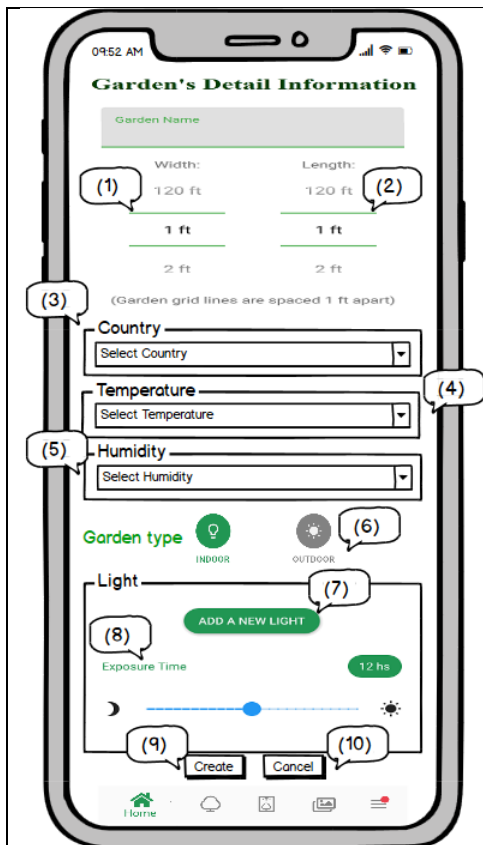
09:52 AM

Garden's Detail Information

Garden Name

Width:
Length:

(1)
120 ft
120 ft
(2)

1 ft
1 ft

2 ft
2 ft

(Garden grid lines are spaced 1 ft apart)

(3)

Country
Select Country

Temperature
Select Temperature
(4)

(5)
Humidity
Select Humidity

Garden type
INDOOR
OUTDOOR
(6)

Light
(7)
ADD A NEW LIGHT
(8)
Exposure Time
12 hs

(9)
Create
Cancel
(10)

Home